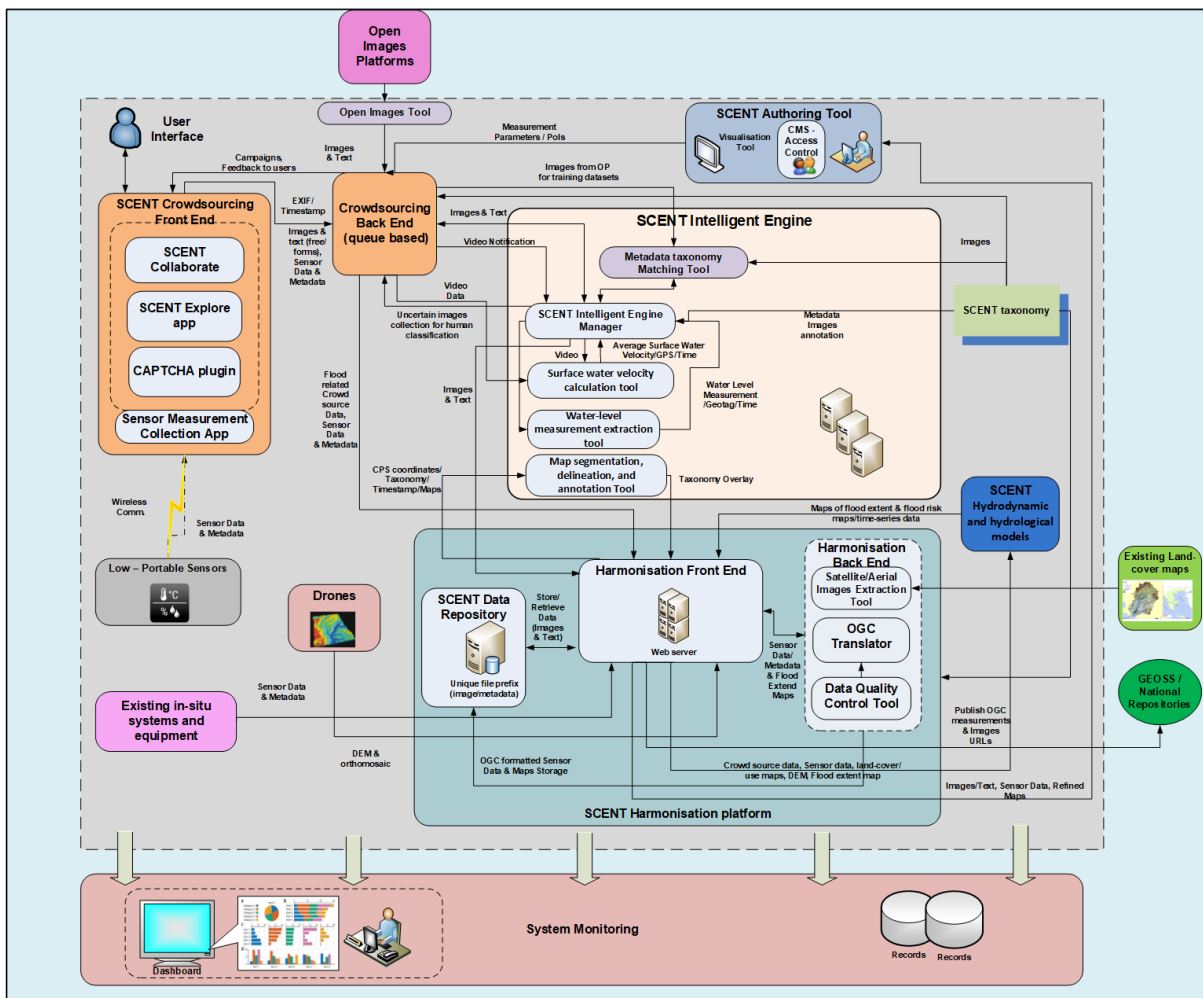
Open Images Platforms

Open Images Tool

User Interface

SCENT Authoring Tool

Visualisation Tool

CMS - Access Control

Measurement Parameters / PoIs

Images & Text

Campaigns, Feedback to users

Images from OP for training datasets

SCENT Crowdsourcing Front End

EXIF/ Timestamp

Crowdsourcing Back End (queue based)

Images & Text

SCENT Intelligent Engine

Images & text (free/ forms), Sensor Data & Metadata

Video Notification

Images

SCENT Collaborate

Metadata taxonomy Matching Tool

SCENT Explore app

Video Data

SCENT Intelligent Engine Manager

SCENT taxonomy

Uncertain images collection for human classification

Metadata Images annotation

CAPTCHA plugin

Video

Average Surface Water Velocity/GPS/Time

Surface water velocity calculation tool

Flood related Crowd source Data, Sensor Data & Metadata

Images & Text

Water Level Measurement /Geotag/Time

Sensor Measurement Collection App

Water-level measurement extraction tool

CPS coordinates/ Taxonomy/ Timestamp/Maps

Map segmentation, delineation, and annotation Tool

Taxonomy Overlay

Wireless Comm.

Sensor Data & Metadata

Maps of flood extent & flood risk maps/time-series data

SCENT Hydrodynamic and hydrological models

Low – Portable Sensors

°C %

Harmonisation Front End

Harmonisation Back End

Existing Land-cover maps

Satellite/Aerial Images Extraction Tool

Drones

SCENT Data Repository

Store/ Retrieve Data (Images & Text)

OGC Translator

Sensor Data/ Metadata & Flood Extend Maps

Web server

Unique file prefix (image/metadata)

GEOSS / National Repositories

Data Quality Control Tool

Existing in-situ systems and equipment

Sensor Data & Metadata

Publish OGC measurements & Images URLs

DEM & orthomosaic

OGC formatted Sensor Data & Maps Storage

Crowd source data, Sensor data, land-cover/ use maps, DEM, Flood extent map

Images/Text, Sensor Data, Refined Maps

SCENT Harmonisation platform

System Monitoring

Dashboard

Records

Records